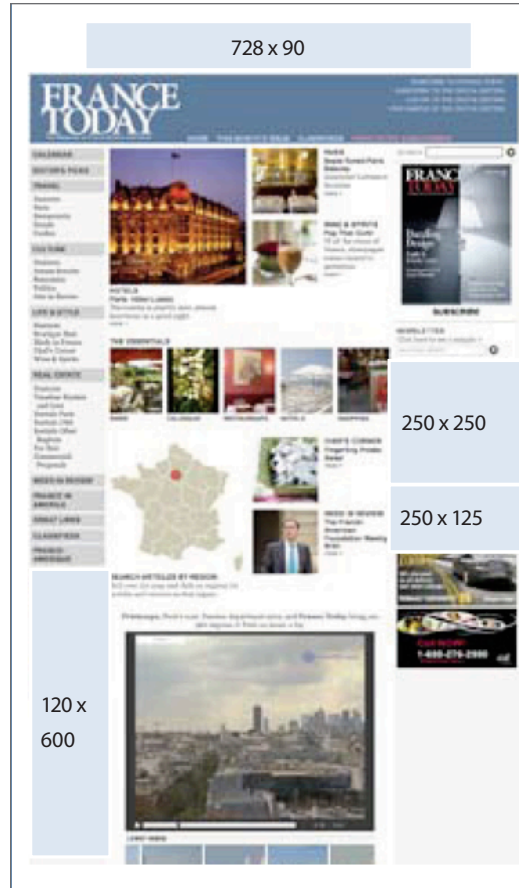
728 x 90

FRANCE TODAY

HOME THIS MONTH'S ISSUE SUBSCRIBE

CALENDAR
EDITOR'S PICKS
TRAVEL
CULTURE
LIFE & STYLE
REAL ESTATE
MEDIA IN REVIEW
FRANCE IN AMERICA
GREAT LINKS
CLASSIFIEDS
FRENCH ABROAD

HOTELS
Paris: Hôtel Lutetia

THE ESSENTIALS

CHEF'S CORNER

MEDIA IN REVIEW

SEARCH ARTICLES BY REGION

SUBSCRIBE

NEWSLETTER

250 x 250

250 x 125

120 x 600

1-888-275-2900

LATEST VIDEOS